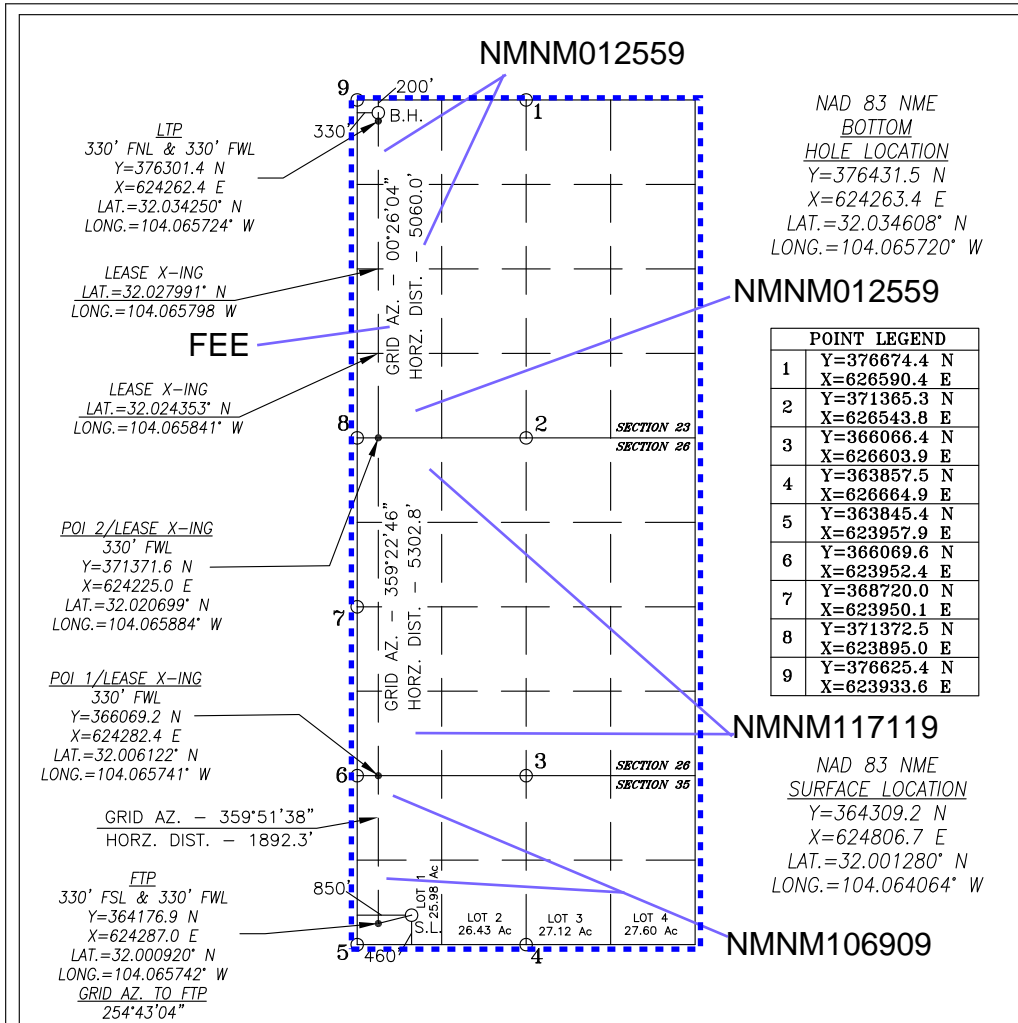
NMNM012559

9 200' 1
330' B.H.

LTP
330' FNL & 330' FWL
Y=376301.4 N
X=624262.4 E
LAT.=32.034250° N
LONG.=104.065724° W

GRID AZ. – 00°26'04"
HORZ. DIST. – 5060.0'

LEASE X-ING
LAT.=32.027991° N
LONG.=104.065798 W

FEE

LEASE X-ING
LAT.=32.024353° N
LONG.=104.065841° W

8 2
SECTION 23
SECTION 26

POI 2/LEASE X-ING
330' FWL
Y=371371.6 N
X=624225.0 E
LAT.=32.020699° N
LONG.=104.065884° W

GRID AZ. – 359°22'46"
HORZ. DIST. – 5302.8'

7

POI 1/LEASE X-ING
330' FWL
Y=366069.2 N
X=624282.4 E
LAT.=32.006122° N
LONG.=104.065741° W

6 3
SECTION 26
SECTION 35

GRID AZ. – 359°51'38"
HORZ. DIST. – 1892.3'

FTP
330' FSL & 330' FWL
Y=364176.9 N
X=624287.0 E
LAT.=32.000920° N
LONG.=104.065742° W
GRID AZ. TO FTP
254°43'04"

850'
S.L.
LOT 1 25.98 Ac
LOT 2 26.43 Ac
LOT 3 27.12 Ac
LOT 4 27.60 Ac
5 460' 4

NAD 83 NME
BOTTOM
HOLE LOCATION
Y=376431.5 N
X=624263.4 E
LAT.=32.034608° N
LONG.=104.065720° W

NMNM012559

| POINT LEGEND | |
|---|---|
| 1 | Y=376674.4 N X=626590.4 E |
| 2 | Y=371365.3 N X=626543.8 E |
| 3 | Y=366066.4 N X=626603.9 E |
| 4 | Y=363857.5 N X=626664.9 E |
| 5 | Y=363845.4 N X=623957.9 E |
| 6 | Y=366069.6 N X=623952.4 E |
| 7 | Y=368720.0 N X=623950.1 E |
| 8 | Y=371372.5 N X=623895.0 E |
| 9 | Y=376625.4 N X=623933.6 E |

NMNM117119

NAD 83 NME
SURFACE LOCATION
Y=364309.2 N
X=624806.7 E
LAT.=32.001280° N
LONG.=104.064064° W

NMNM106909